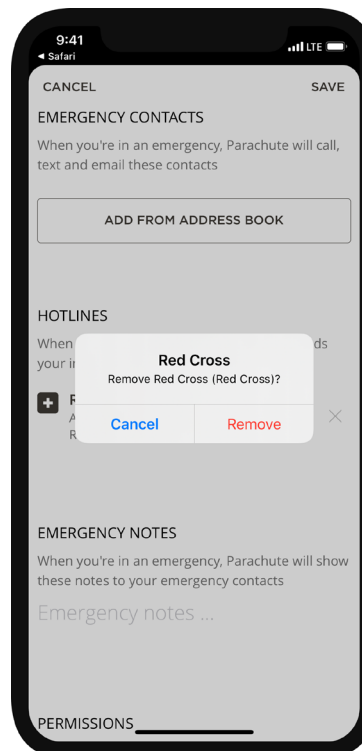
9:41
◂ Safari
LTE

CANCEL
SAVE

EMERGENCY CONTACTS

When you're in an emergency, Parachute will call, text and email these contacts

ADD FROM ADDRESS BOOK

HOTLINES

When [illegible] ds your i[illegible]

R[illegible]
A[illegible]
R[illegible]

Red Cross
Remove Red Cross (Red Cross)?
Cancel
Remove

EMERGENCY NOTES

When you're in an emergency, Parachute will show these notes to your emergency contacts

Emergency notes ...

PERMISSIONS